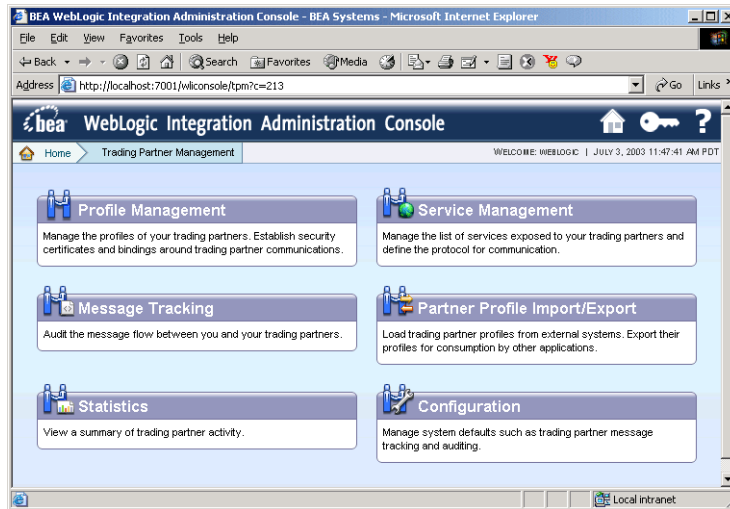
BEA WebLogic Integration Administration Console - BEA Systems - Microsoft Internet Explorer

File Edit View Favorites Tools Help

Back Search Favorites Media

Address http://localhost:7001/wliconsole/tpm?c=213 Go Links

bea WebLogic Integration Administration Console ?

Home Trading Partner Management

WELCOME: WEBLOGIC | JULY 3, 2003 11:47:41 AM PDT

Profile Management

Manage the profiles of your trading partners. Establish security certificates and bindings around trading partner communications.

Service Management

Manage the list of services exposed to your trading partners and define the protocol for communication.

Message Tracking

Audit the message flow between you and your trading partners.

Partner Profile Import/Export

Load trading partner profiles from external systems. Export their profiles for consumption by other applications.

Statistics

View a summary of trading partner activity.

Configuration

Manage system defaults such as trading partner message tracking and auditing.

Local intranet